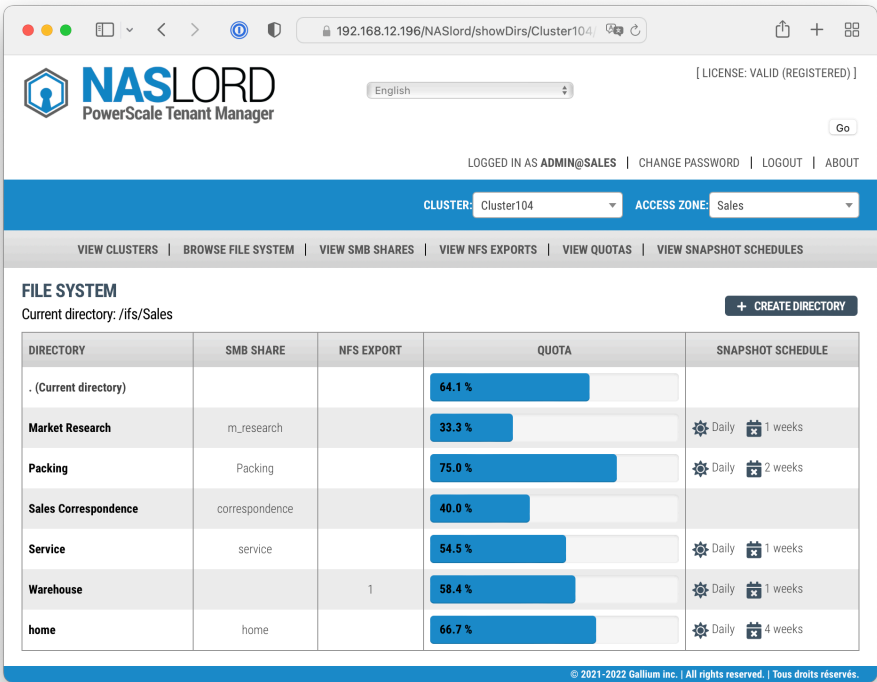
192.168.12.196/NASlord/showDirs/Cluster104/

NASLORD
PowerScale Tenant Manager

English

[ LICENSE: VALID (REGISTERED) ]

Go

LOGGED IN AS ADMIN@SALES | CHANGE PASSWORD | LOGOUT | ABOUT

CLUSTER: Cluster104 ACCESS ZONE: Sales

VIEW CLUSTERS | BROWSE FILE SYSTEM | VIEW SMB SHARES | VIEW NFS EXPORTS | VIEW QUOTAS | VIEW SNAPSHOT SCHEDULES

FILE SYSTEM
Current directory: /ifs/Sales

+ CREATE DIRECTORY

| DIRECTORY | SMB SHARE | NFS EXPORT | QUOTA | SNAPSHOT SCHEDULE |
|---|---|---|---|---|
| . (Current directory) | | | 64.1 % | |
| Market Research | m_research | | 33.3 % | Daily 1 weeks |
| Packing | Packing | | 75.0 % | Daily 2 weeks |
| Sales Correspondence | correspondence | | 40.0 % | |
| Service | service | | 54.5 % | Daily 1 weeks |
| Warehouse | | 1 | 58.4 % | Daily 1 weeks |
| home | home | | 66.7 % | Daily 4 weeks |

© 2021-2022 Gallium inc. | All rights reserved. | Tous droits réservés.